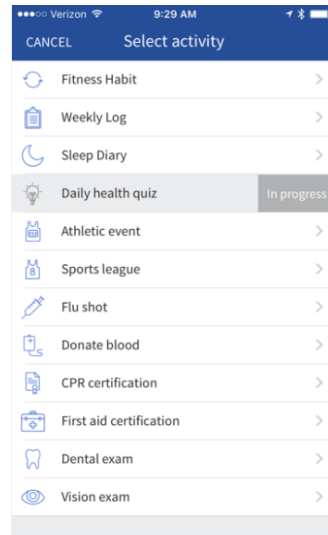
●●●○○ Verizon 9:29 AM

CANCEL Select activity

Fitness Habit

Weekly Log

Sleep Diary

Daily health quiz In progress

Athletic event

Sports league

Flu shot

Donate blood

CPR certification

First aid certification

Dental exam

Vision exam